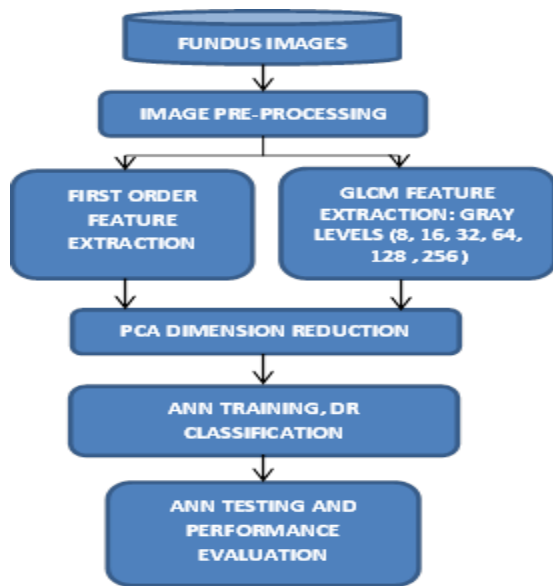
FUNDUS IMAGES

IMAGE PRE-PROCESSING

FIRST ORDER FEATURE EXTRACTION

GLCM FEATURE EXTRACTION: GRAY LEVELS (8, 16, 32, 64, 128 , 256 )

PCA DIMENSION REDUCTION

ANN TRAINING, DR CLASSIFICATION

ANN TESTING AND PERFORMANCE EVALUATION